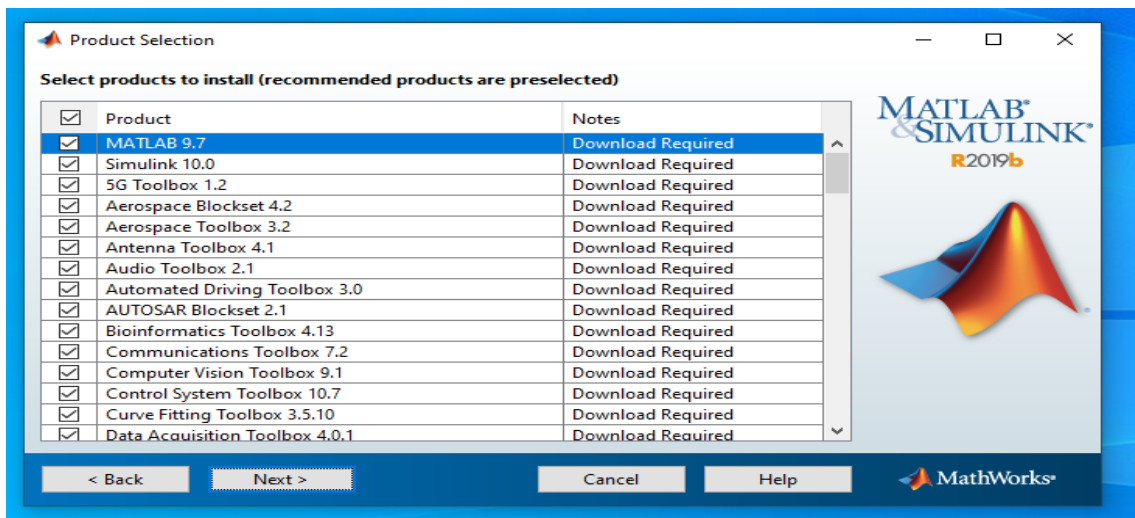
Product Selection

Select products to install (recommended products are preselected)

| | Product | Notes |
|---|---|---|
| ☑ | MATLAB 9.7 | Download Required |
| ☑ | Simulink 10.0 | Download Required |
| ☑ | 5G Toolbox 1.2 | Download Required |
| ☑ | Aerospace Blockset 4.2 | Download Required |
| ☑ | Aerospace Toolbox 3.2 | Download Required |
| ☑ | Antenna Toolbox 4.1 | Download Required |
| ☑ | Audio Toolbox 2.1 | Download Required |
| ☑ | Automated Driving Toolbox 3.0 | Download Required |
| ☑ | AUTOSAR Blockset 2.1 | Download Required |
| ☑ | Bioinformatics Toolbox 4.13 | Download Required |
| ☑ | Communications Toolbox 7.2 | Download Required |
| ☑ | Computer Vision Toolbox 9.1 | Download Required |
| ☑ | Control System Toolbox 10.7 | Download Required |
| ☑ | Curve Fitting Toolbox 3.5.10 | Download Required |
| ☑ | Data Acquisition Toolbox 4.0.1 | Download Required |

MATLAB® & SIMULINK® R2019b

< Back   Next >   Cancel   Help

MathWorks®